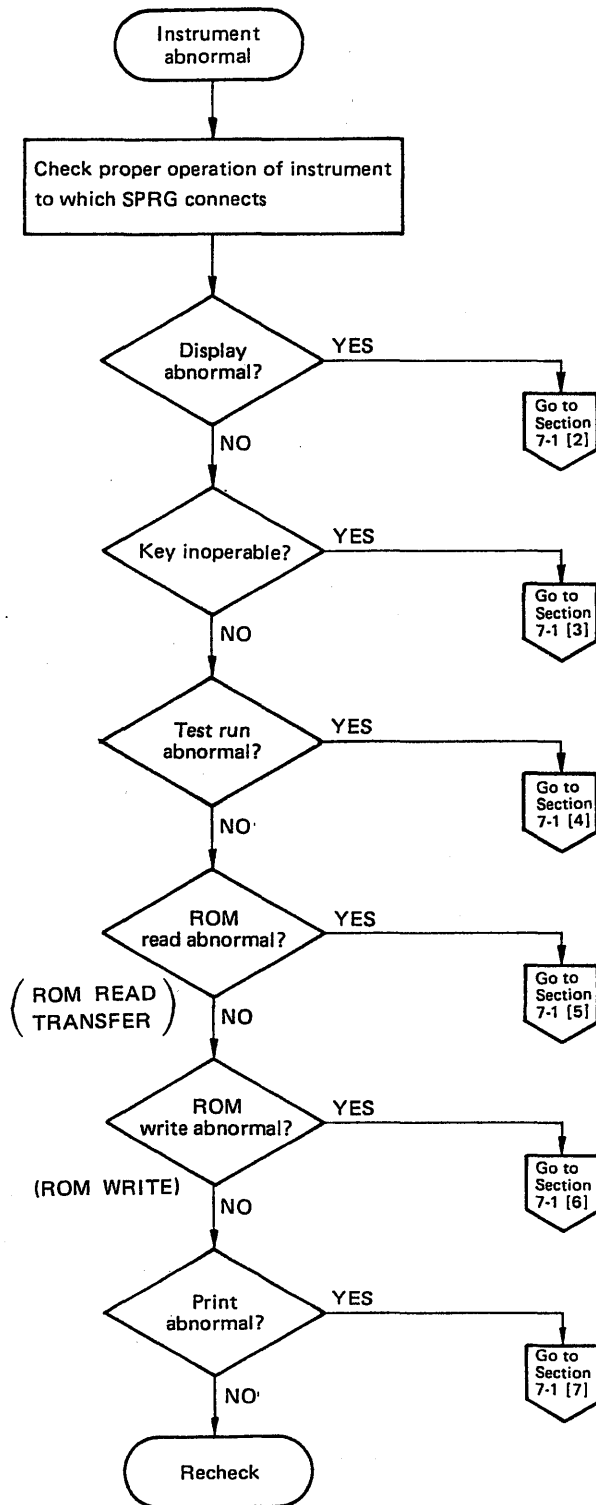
Instrument abnormal

Check proper operation of instrument to which SPRG connects

Display abnormal?

YES

Go to Section 7-1 [2]

NO

Key inoperable?

YES

Go to Section 7-1 [3]

NO

Test run abnormal?

YES

Go to Section 7-1 [4]

NO

ROM read abnormal?

YES

Go to Section 7-1 [5]

( ROM READ TRANSFER )

NO

ROM write abnormal?

YES

Go to Section 7-1 [6]

(ROM WRITE)

NO

Print abnormal?

YES

Go to Section 7-1 [7]

NO

Recheck